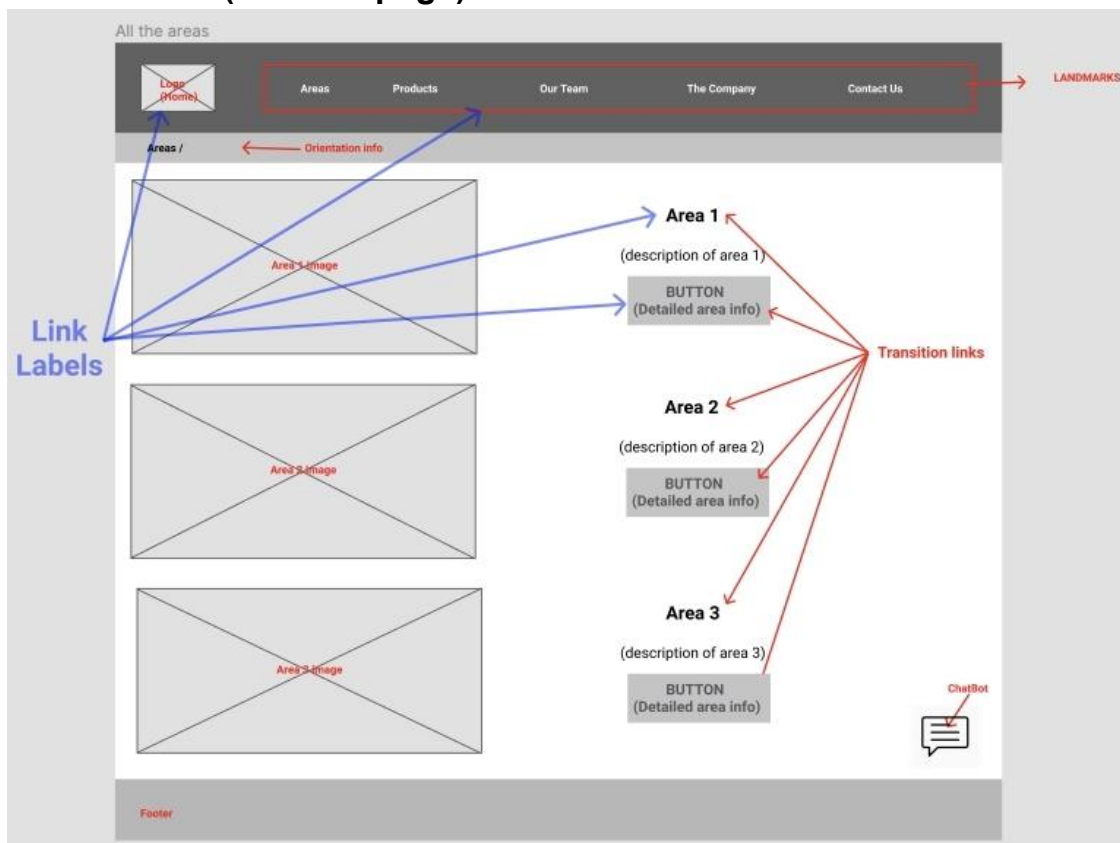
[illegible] ([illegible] page)

All the areas

Logo (Home)

Areas
Products
Our Team
The Company
Contact Us

LANDMARKS

Areas /

Orientation info

Area 1 image

Area 1

(description of area 1)

BUTTON
(Detailed area info)

Link Labels

Transition links

Area 2 image

Area 2

(description of area 2)

BUTTON
(Detailed area info)

Area 3 image

Area 3

(description of area 3)

BUTTON
(Detailed area info)

ChatBot

Footer